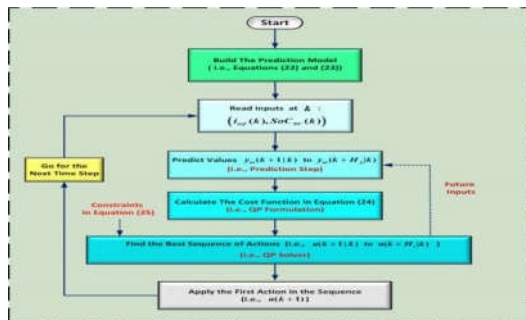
Start

Build The Prediction Model
( i.e., Equations (22) and (23))

Read Inputs at $k$ :
$\left(i_{ref}(k), SoC_{ref}(k)\right)$

Go for the Next Time Step

Predict Values $y_m(k+1|k)$ to $y_m(k+H_p|k)$
(i.e., Prediction Step)

Future Inputs

Calculate The Cost Function in Equation (24)
(i.e., QP Formulation)

Constraints in Equation (25)

Find the Best Sequence of Actions (i.e., $u(k+1|k)$ to $u(k+H_c|k)$ )
(i.e., QP Solver)

Apply the First Action in the Sequence
(i.e., $u(k+1)$)